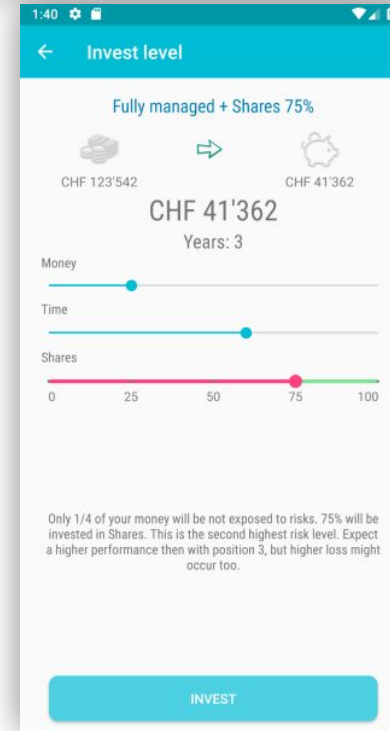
1:40

Invest level

Fully managed + Shares 75%

CHF 123'542

CHF 41'362

CHF 41'362

Years: 3

Money

Time

Shares

0 25 50 75 100

Only 1/4 of your money will be not exposed to risks. 75% will be invested in Shares. This is the second highest risk level. Expect a higher performance then with position 3, but higher loss might occur too.

INVEST